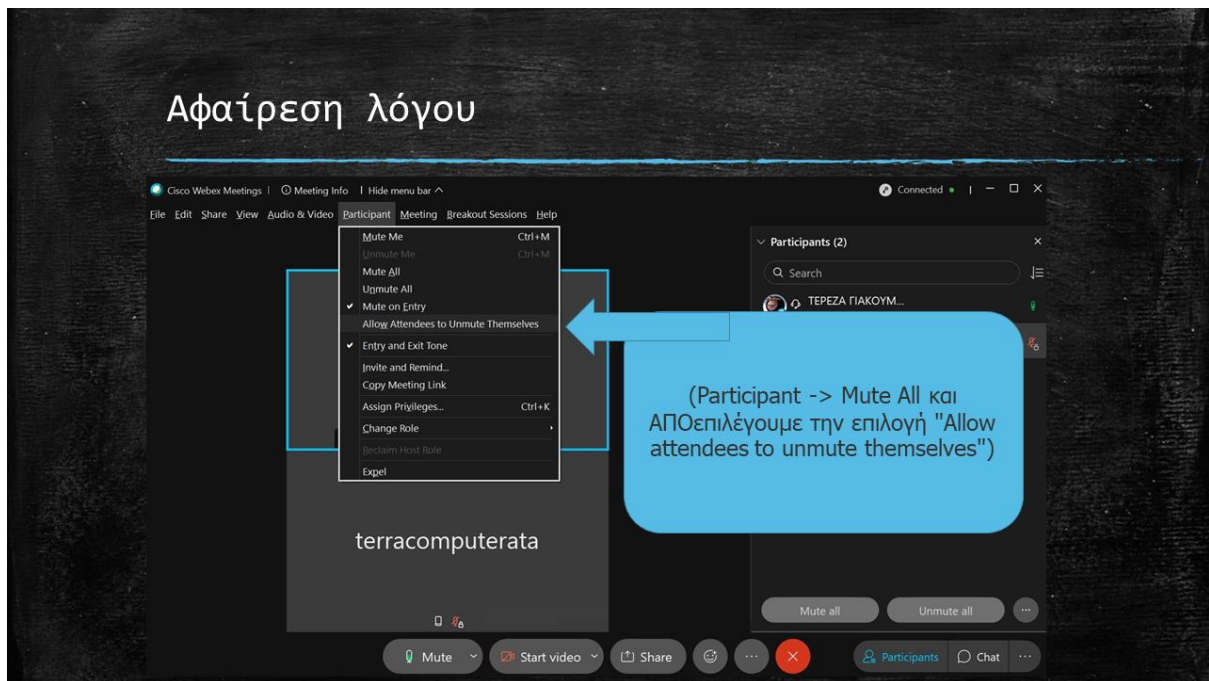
Αφαίρεση λόγου

Cisco Webex Meetings | Meeting Info | Hide menu bar

Connected

File Edit Share View Audio & Video Participant Meeting Breakout Sessions Help

Mute Me Ctrl+M
Unmute Me Ctrl+M
Mute All
Unmute All
Mute on Entry
Allow Attendees to Unmute Themselves
Entry and Exit Tone
Invite and Remind...
Copy Meeting Link
Assign Privileges... Ctrl+K
Change Role
Reclaim Host Role
Expel

Participants (2)

Search

ΤΕΡΕΖΑ ΓΙΑΚΟΥΜ...

(Participant -> Mute All και ΑΠΟεπιλέγουμε την επιλογή "Allow attendees to unmute themselves")

terracomputerata

Mute all
Unmute all

Mute
Start video
Share
Participants
Chat